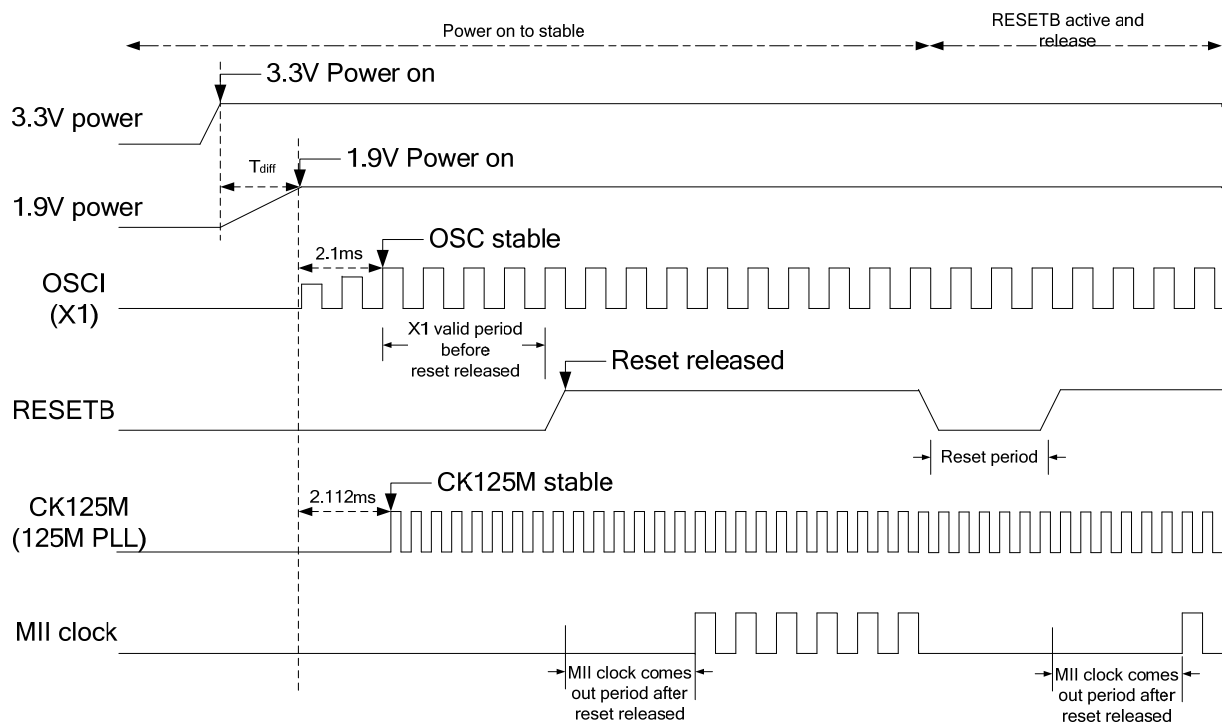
Power on to stable

RESETB active and release

3.3V Power on

3.3V power

$T_{diff}$

1.9V Power on

1.9V power

2.1ms

OSC stable

OSCI (X1)

X1 valid period before reset released

Reset released

RESETB

Reset period

2.112ms

CK125M stable

CK125M (125M PLL)

MII clock

MII clock comes out period after reset released

MII clock comes out period after reset released